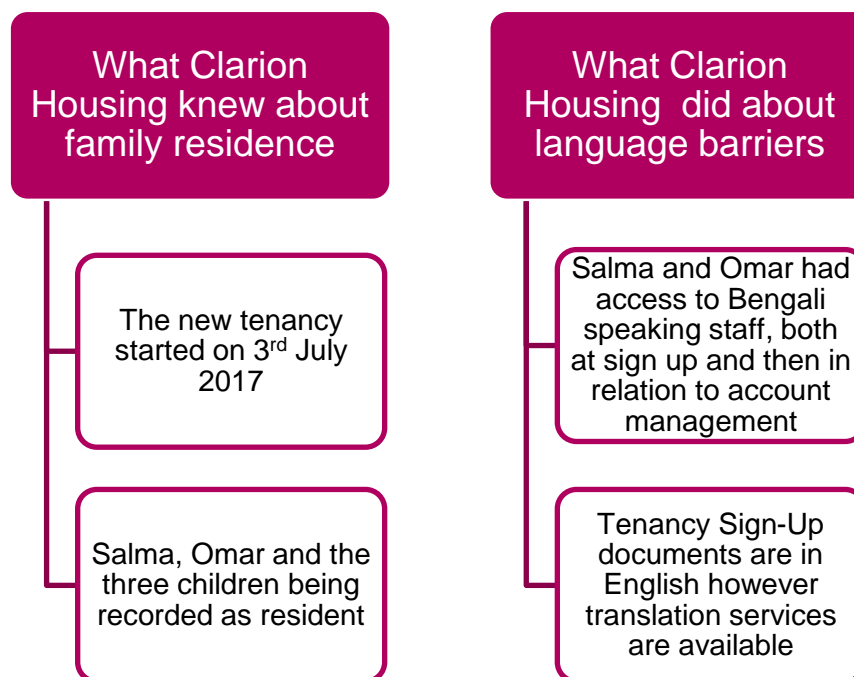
What Clarion Housing knew about family residence

The new tenancy started on 3$^{rd}$ July 2017

Salma, Omar and the three children being recorded as resident

What Clarion Housing did about language barriers

Salma and Omar had access to Bengali speaking staff, both at sign up and then in relation to account management

Tenancy Sign-Up documents are in English however translation services are available